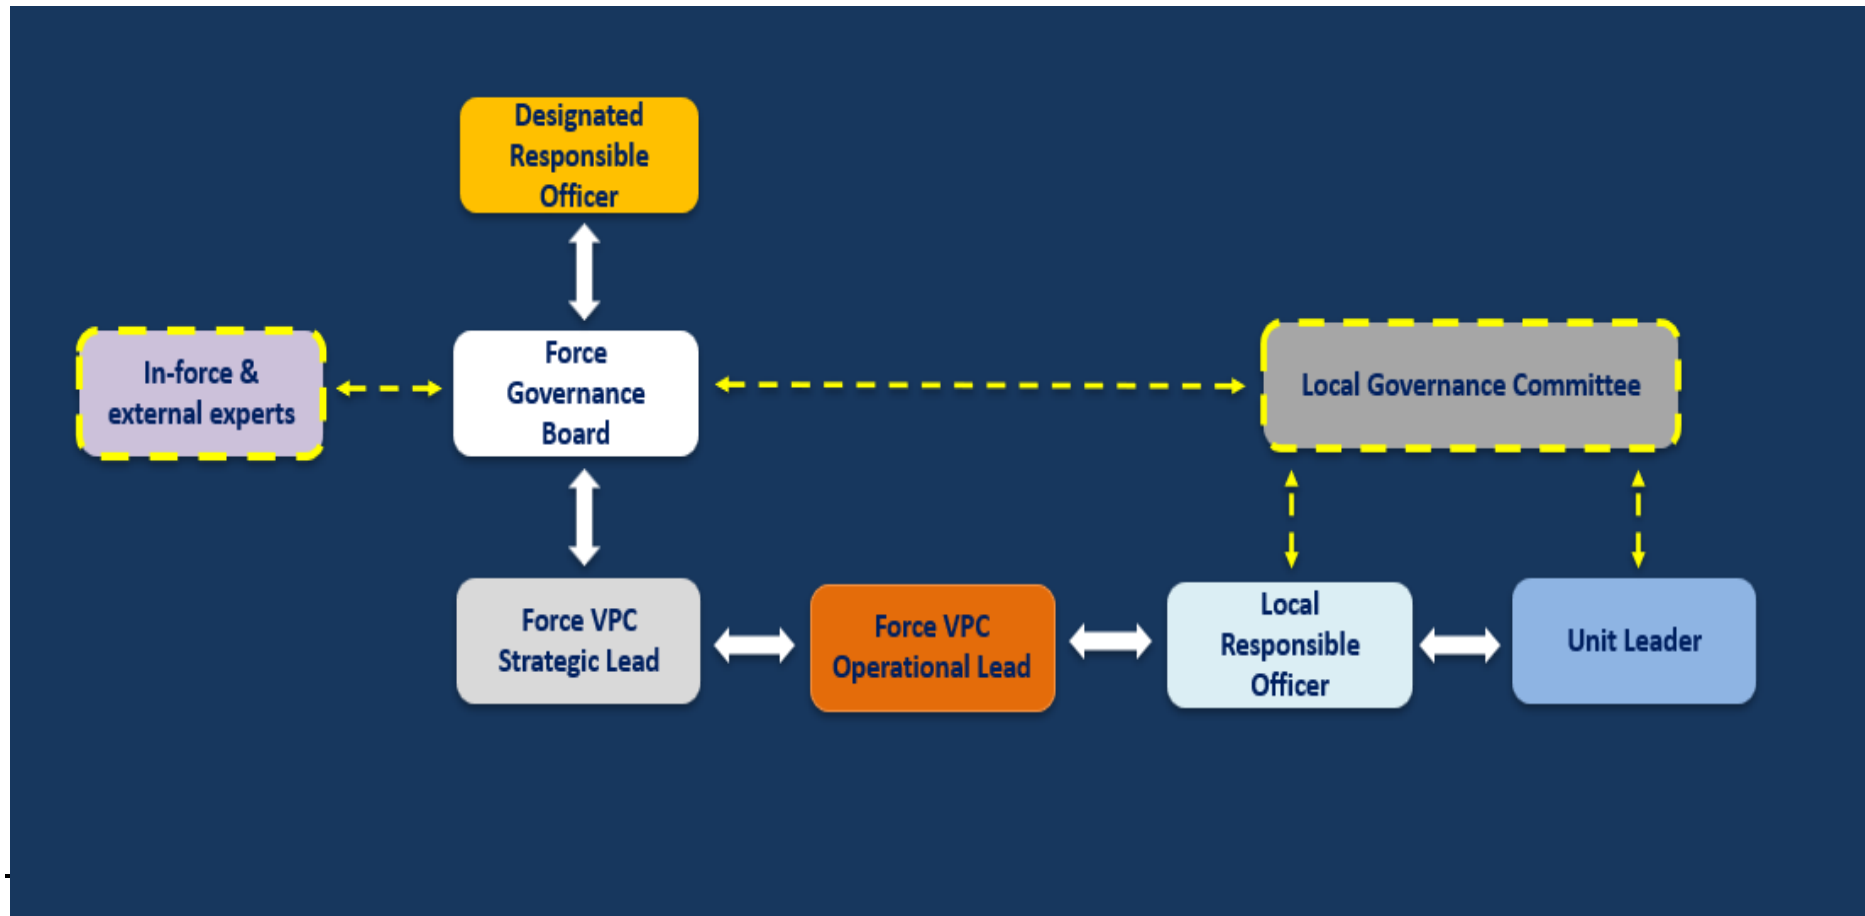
Designated Responsible Officer

In-force & external experts

Force Governance Board

Local Governance Committee

Force VPC Strategic Lead

Force VPC Operational Lead

Local Responsible Officer

Unit Leader